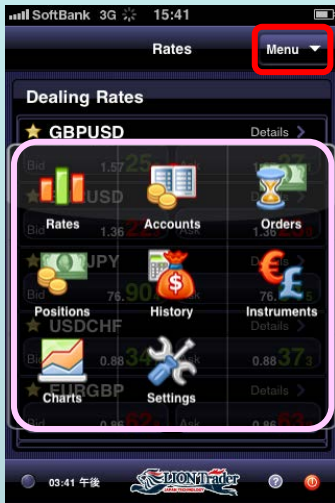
SoftBank 3G 15:41

Rates

Menu

Dealing Rates

GBPUSD

Details

Bid 1.57 25

USD

Bid 1.36

JPY

Bid 76. 90

USDCHF

Bid 0.88 34 Ask 0.88 37

EURGBP

Bid 0.86 Ask 0.86

Rates

Accounts

Orders

Positions

History

Instruments

Charts

Settings

03:41 午後

LION Trader